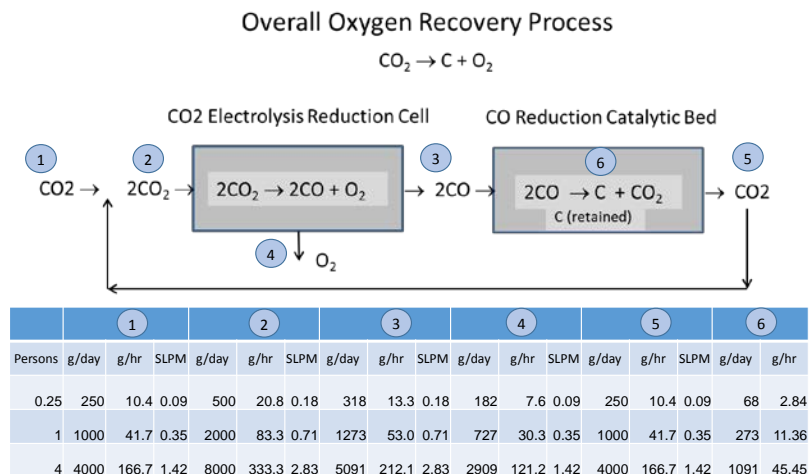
Overall Oxygen Recovery Process

$CO_2 \rightarrow C + O_2$

CO2 Electrolysis Reduction Cell

CO Reduction Catalytic Bed

1 CO2 →

2 $2CO_2$ →

$2CO_2 \rightarrow 2CO + O_2$

3 → 2CO →

6

$2CO \rightarrow C + CO_2$

C (retained)

5 → CO2

4 ↓ $O_2$

| | 1 | | | 2 | | | 3 | | | 4 | | | 5 | | | 6 | |
|---|---|---|---|---|---|---|---|---|---|---|---|---|---|---|---|---|---|
| Persons | g/day | g/hr | SLPM | g/day | g/hr | SLPM | g/day | g/hr | SLPM | g/day | g/hr | SLPM | g/day | g/hr | SLPM | g/day | g/hr |
| 0.25 | 250 | 10.4 | 0.09 | 500 | 20.8 | 0.18 | 318 | 13.3 | 0.18 | 182 | 7.6 | 0.09 | 250 | 10.4 | 0.09 | 68 | 2.84 |
| 1 | 1000 | 41.7 | 0.35 | 2000 | 83.3 | 0.71 | 1273 | 53.0 | 0.71 | 727 | 30.3 | 0.35 | 1000 | 41.7 | 0.35 | 273 | 11.36 |
| 4 | 4000 | 166.7 | 1.42 | 8000 | 333.3 | 2.83 | 5091 | 212.1 | 2.83 | 2909 | 121.2 | 1.42 | 4000 | 166.7 | 1.42 | 1091 | 45.45 |